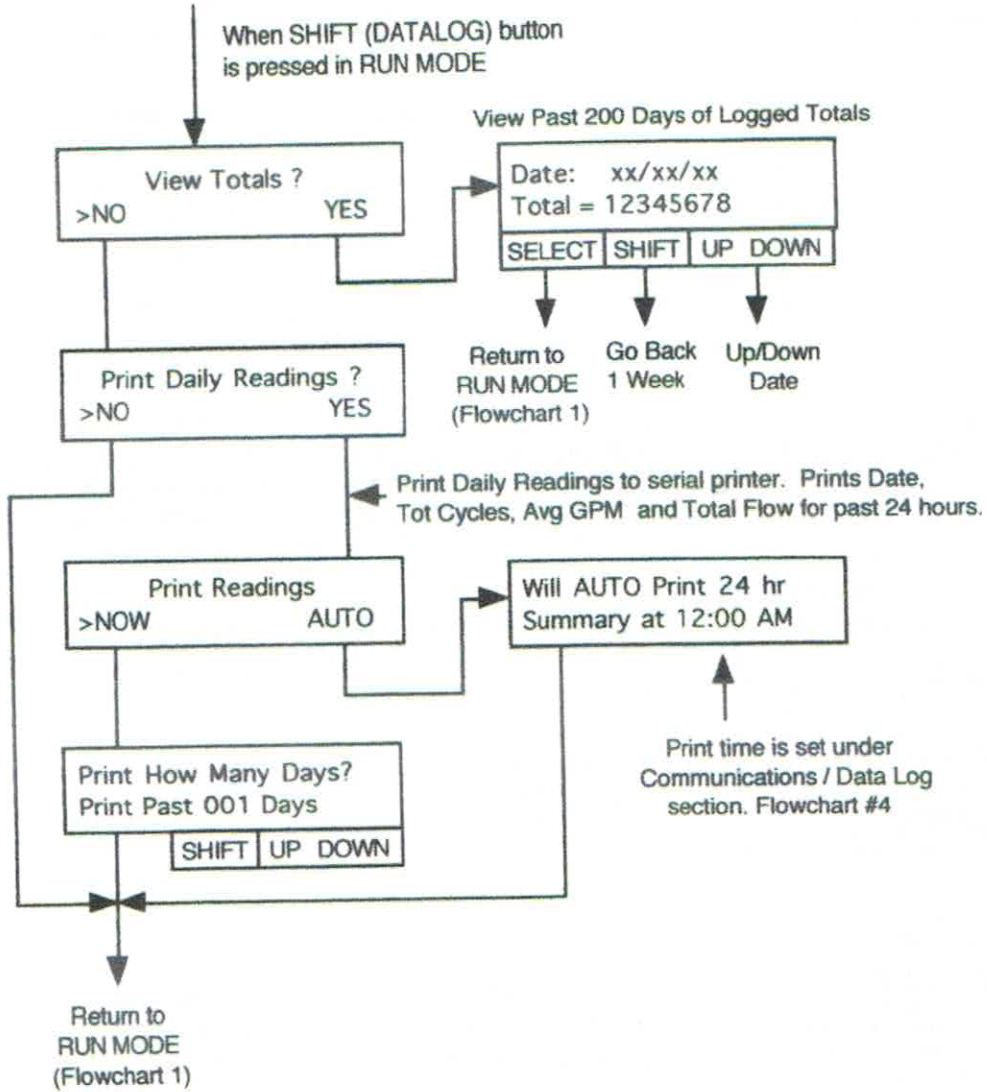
When SHIFT (DATALOG) button is pressed in RUN MODE

View Past 200 Days of Logged Totals

View Totals ?
>NO YES

Date: xx/xx/xx
Total = 12345678

SELECT SHIFT UP DOWN

Return to RUN MODE (Flowchart 1)

Go Back 1 Week

Up/Down Date

Print Daily Readings ?
>NO YES

Print Daily Readings to serial printer. Prints Date, Tot Cycles, Avg GPM and Total Flow for past 24 hours.

Print Readings
>NOW AUTO

Will AUTO Print 24 hr
Summary at 12:00 AM

Print time is set under Communications / Data Log section. Flowchart #4

Print How Many Days?
Print Past 001 Days

SHIFT UP DOWN

Return to RUN MODE (Flowchart 1)